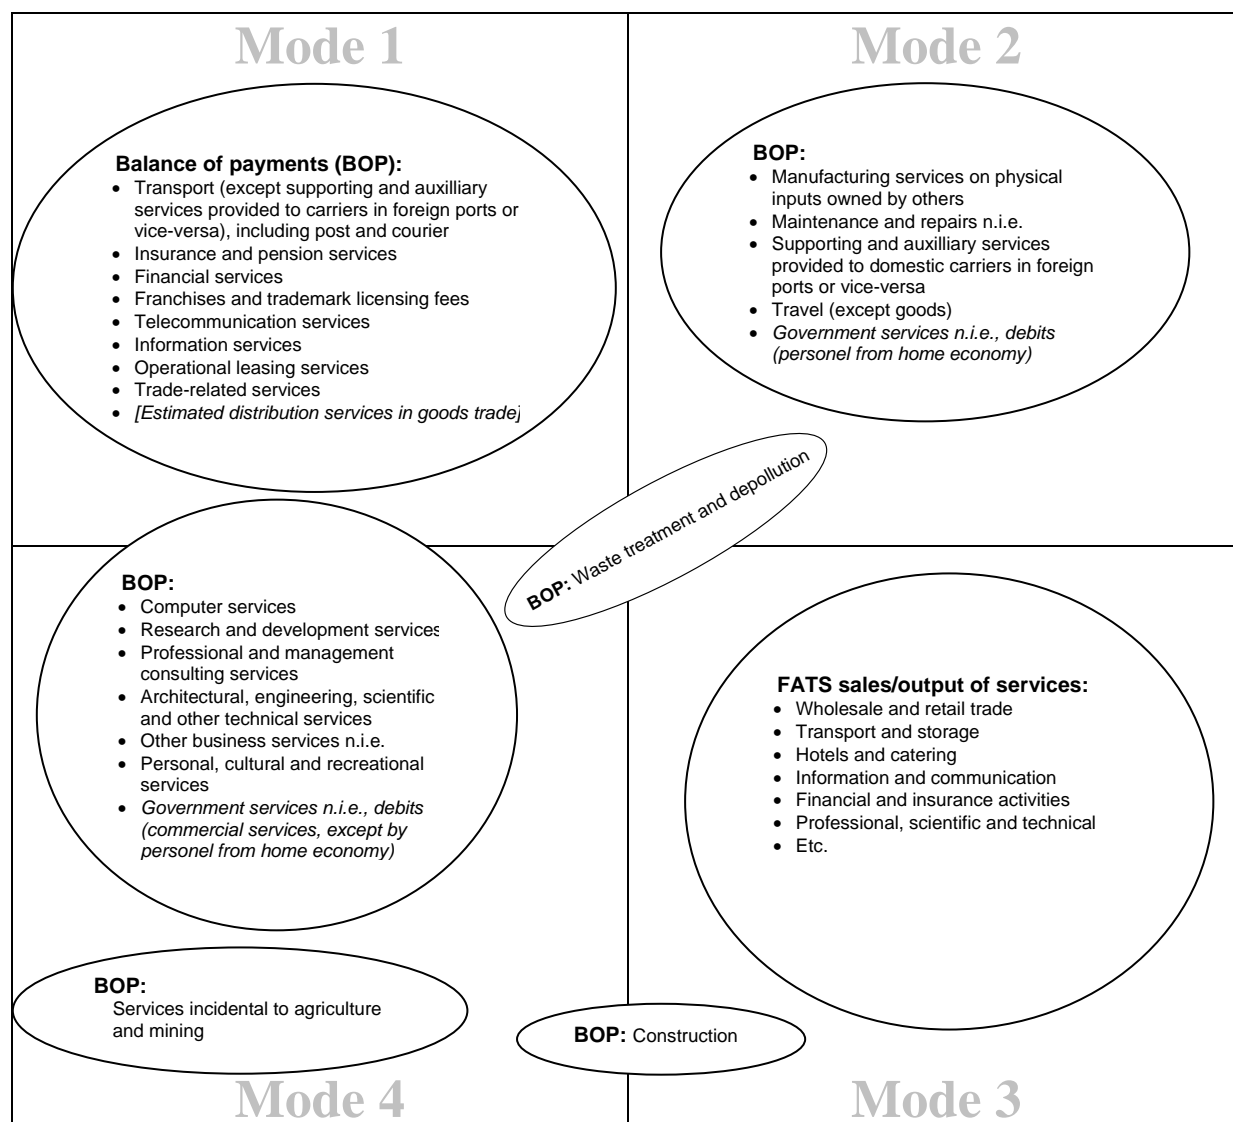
Mode 1

Mode 2

Balance of payments (BOP):
- Transport (except supporting and auxilliary services provided to carriers in foreign ports or vice-versa), including post and courier
- Insurance and pension services
- Financial services
- Franchises and trademark licensing fees
- Telecommunication services
- Information services
- Operational leasing services
- Trade-related services
- *[Estimated distribution services in goods trade]*

BOP:
- Manufacturing services on physical inputs owned by others
- Maintenance and repairs n.i.e.
- Supporting and auxilliary services provided to domestic carriers in foreign ports or vice-versa
- Travel (except goods)
- *Government services n.i.e., debits (personel from home economy)*

BOP: Waste treatment and depollution

BOP:
- Computer services
- Research and development services
- Professional and management consulting services
- Architectural, engineering, scientific and other technical services
- Other business services n.i.e.
- Personal, cultural and recreational services
- *Government services n.i.e., debits (commercial services, except by personel from home economy)*

FATS sales/output of services:
- Wholesale and retail trade
- Transport and storage
- Hotels and catering
- Information and communication
- Financial and insurance activities
- Professional, scientific and technical
- Etc.

BOP:
Services incidental to agriculture and mining

BOP: Construction

Mode 4

Mode 3